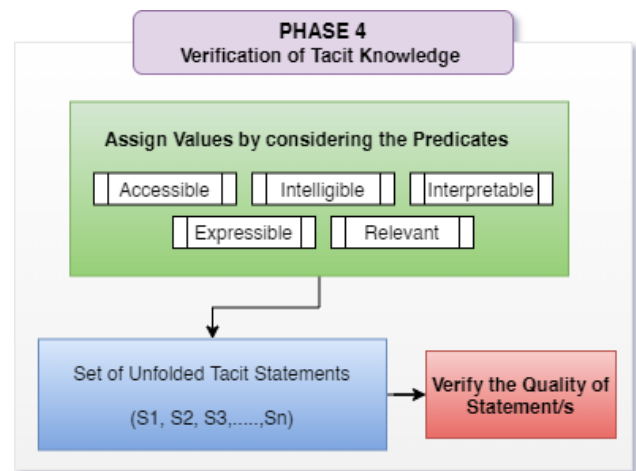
PHASE 4
Verification of Tacit Knowledge

Assign Values by considering the Predicates

Accessible

Intelligible

Interpretable

Expressible

Relevant

Set of Unfolded Tacit Statements

(S1, S2, S3,.....,Sn)

Verify the Quality of Statement/s